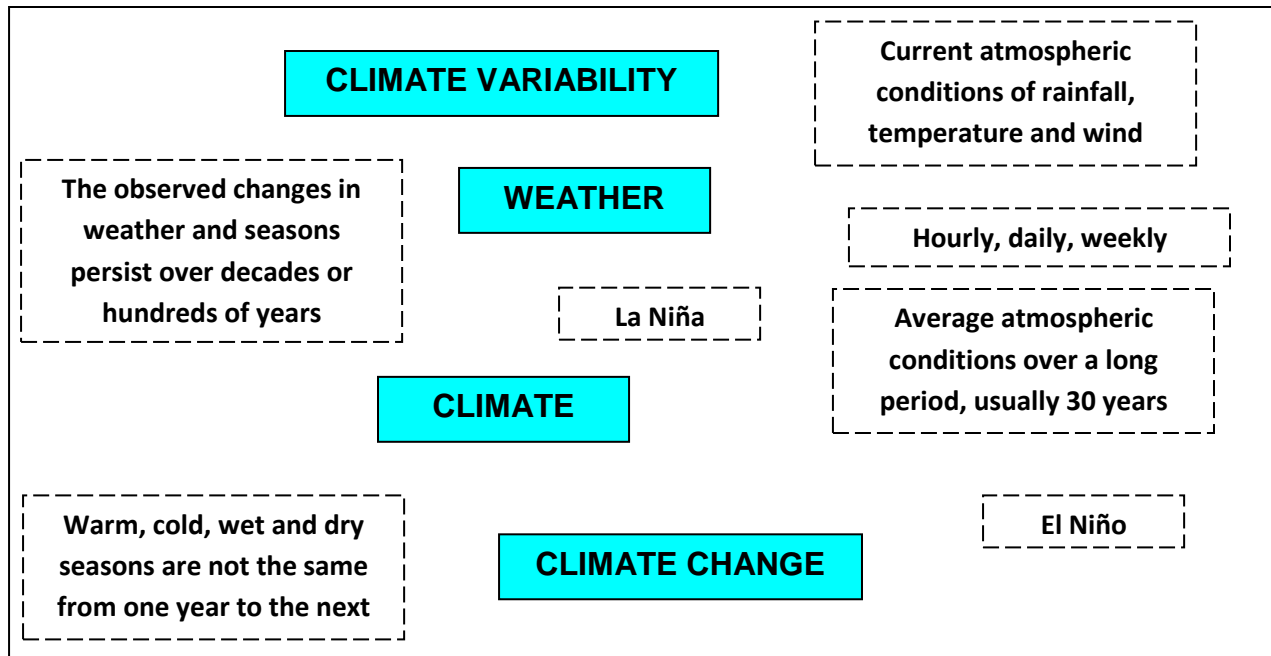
CLIMATE VARIABILITY

Current atmospheric conditions of rainfall, temperature and wind

The observed changes in weather and seasons persist over decades or hundreds of years

WEATHER

Hourly, daily, weekly

La Niña

Average atmospheric conditions over a long period, usually 30 years

CLIMATE

Warm, cold, wet and dry seasons are not the same from one year to the next

El Niño

CLIMATE CHANGE